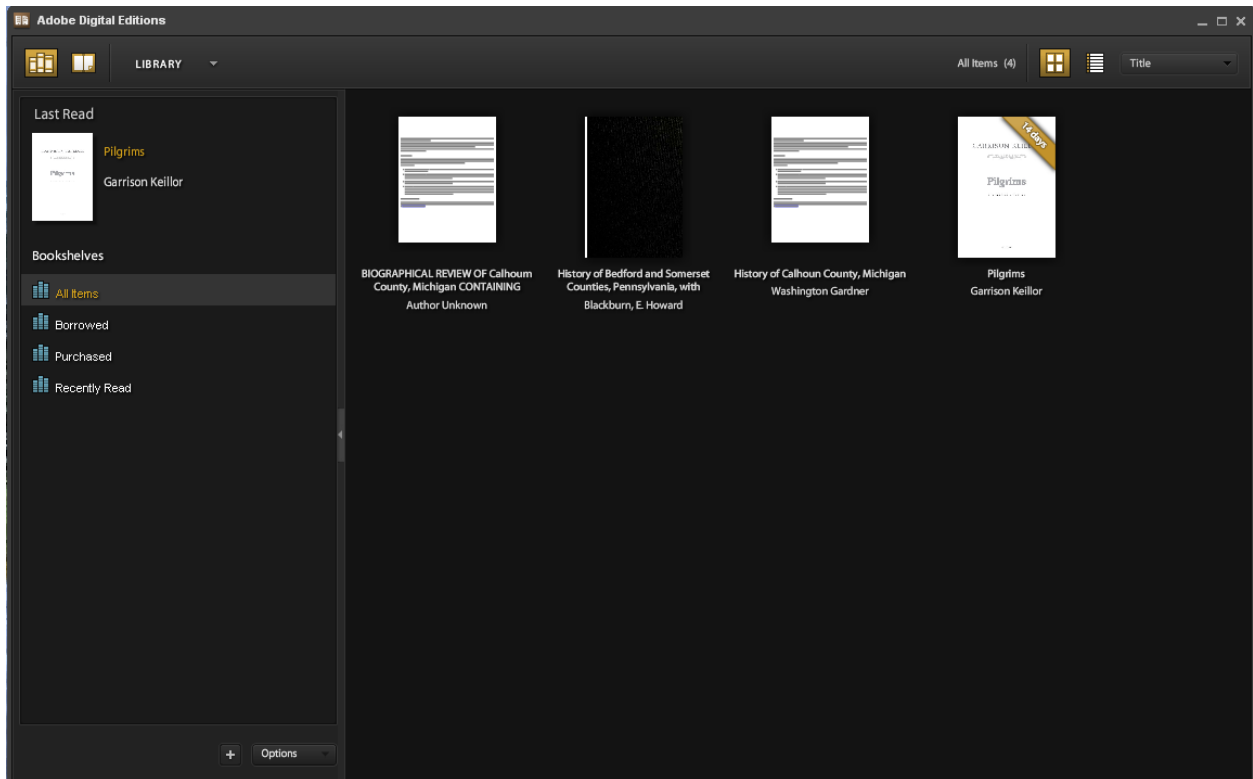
Adobe Digital Editions

LIBRARY

All Items (4)

Title

Last Read

Pilgrims

Garrison Keillor

Bookshelves

All Items

Borrowed

Purchased

Recently Read

+ Options

BIOGRAPHICAL REVIEW OF Calhoum County, Michigan CONTAINING
Author Unknown

History of Bedford and Somerset Counties, Pennsylvania, with
Blackburn, E. Howard

History of Calhoun County, Michigan
Washington Gardner

14 days

GARRISON KEILLOR

Pilgrims

Pilgrims
Garrison Keillor